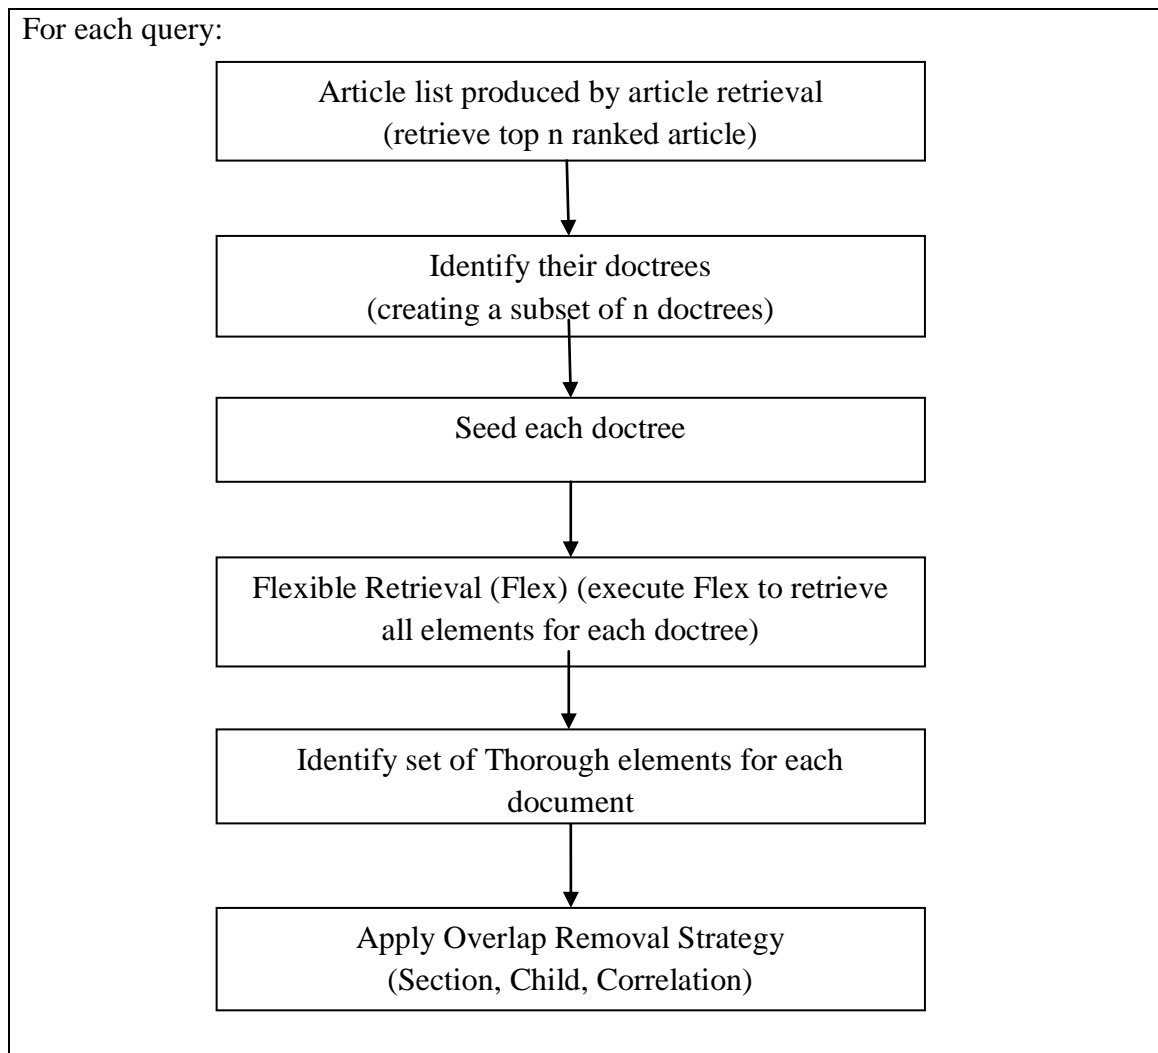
For each query:

Article list produced by article retrieval (retrieve top n ranked article)

Identify their doctrees (creating a subset of n doctrees)

Seed each doctree

Flexible Retrieval (Flex) (execute Flex to retrieve all elements for each doctree)

Identify set of Thorough elements for each document

Apply Overlap Removal Strategy (Section, Child, Correlation)